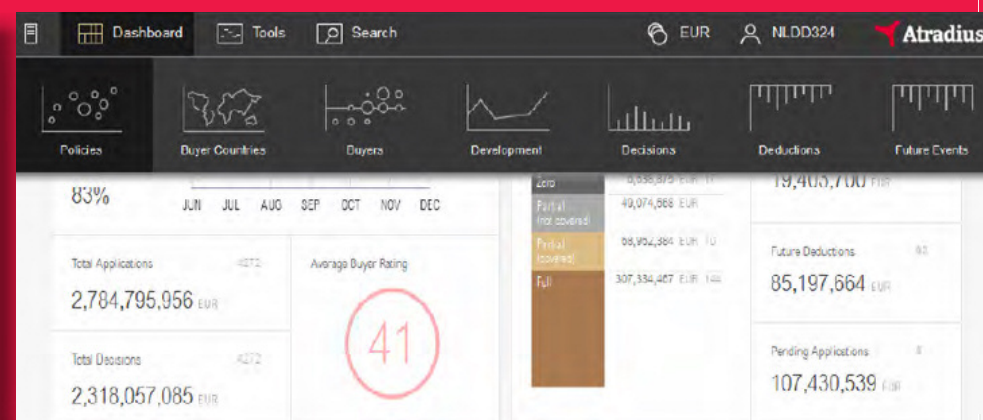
Dashboard Tools Search EUR NLDD324 Atradius

Policies Buyer Countries Buyers Development Decisions Deductions Future Events

83%

JUN JUL AUG SEP OCT NOV DEC

Zero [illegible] EUR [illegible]

Partial (not covered) 49,074,568 EUR

Partial (covered) 68,952,384 EUR 10

Full 307,334,467 EUR 144

19,405,700 EUR

Total Applications 4272

2,784,795,956 EUR

Average Buyer Rating

41

Future Deductions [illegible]

85,197,664 EUR

Total Decisions 4272

2,318,057,085 EUR

Pending Applications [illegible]

107,430,539 EUR